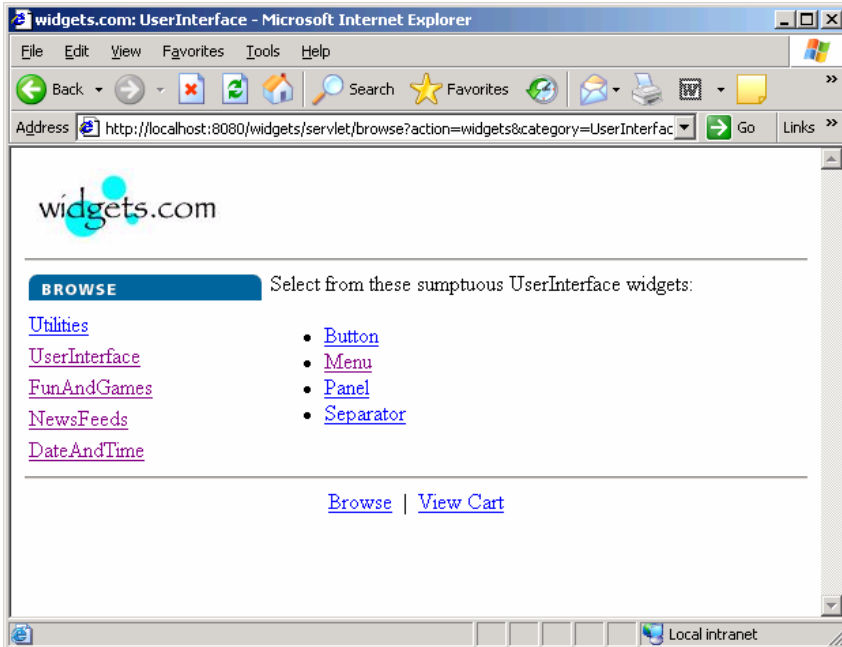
widgets.com: UserInterface - Microsoft Internet Explorer

File Edit View Favorites Tools Help

Back Search Favorites

Address http://localhost:8080/widgets/servlet/browse?action=widgets&category=UserInterfac Go Links

widgets.com

BROWSE

Utilities
UserInterface
FunAndGames
NewsFeeds
DateAndTime

Select from these sumptuous UserInterface widgets:

- Button
- Menu
- Panel
- Separator

Browse | View Cart

Local intranet